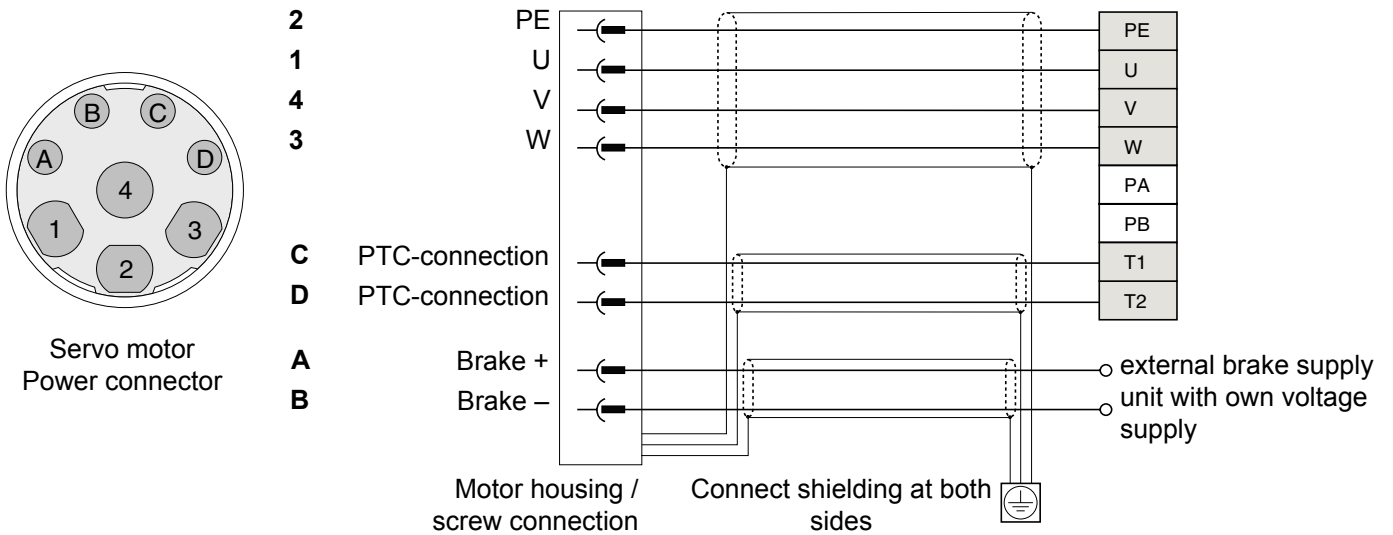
B C
A D
4
1 3
2

Servo motor
Power connector

2 PE
1 U
4 V
3 W

C PTC-connection
D PTC-connection

A Brake +
B Brake –

Motor housing / screw connection

Connect shielding at both sides

PE
U
V
W
PA
PB
T1
T2

external brake supply unit with own voltage supply